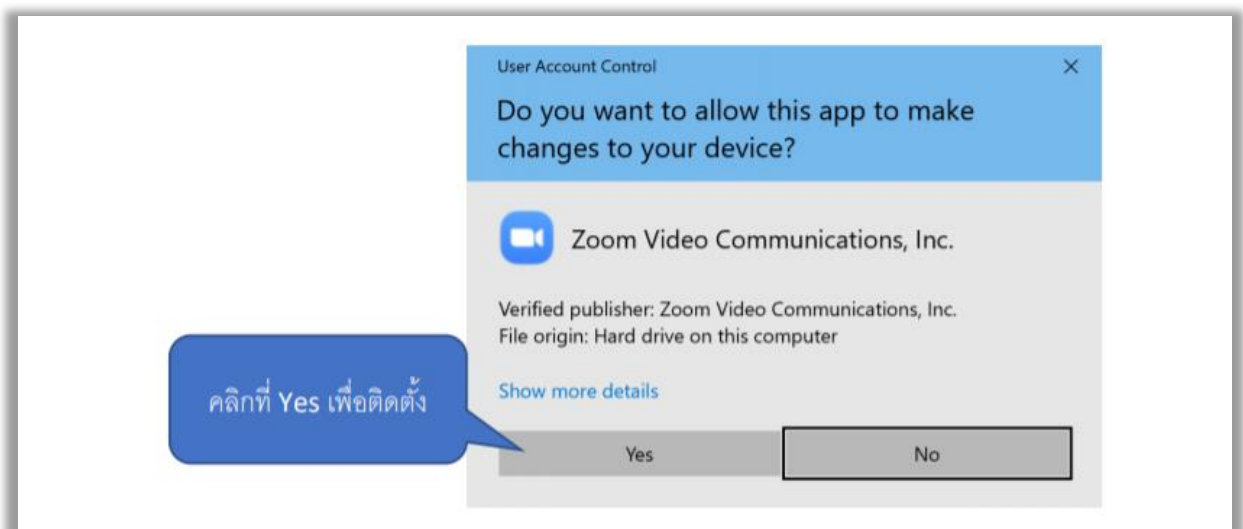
User Account Control

×

Do you want to allow this app to make changes to your device?

Zoom Video Communications, Inc.

Verified publisher: Zoom Video Communications, Inc.
File origin: Hard drive on this computer

Show more details

คลิกที่ Yes เพื่อติดตั้ง

Yes

No